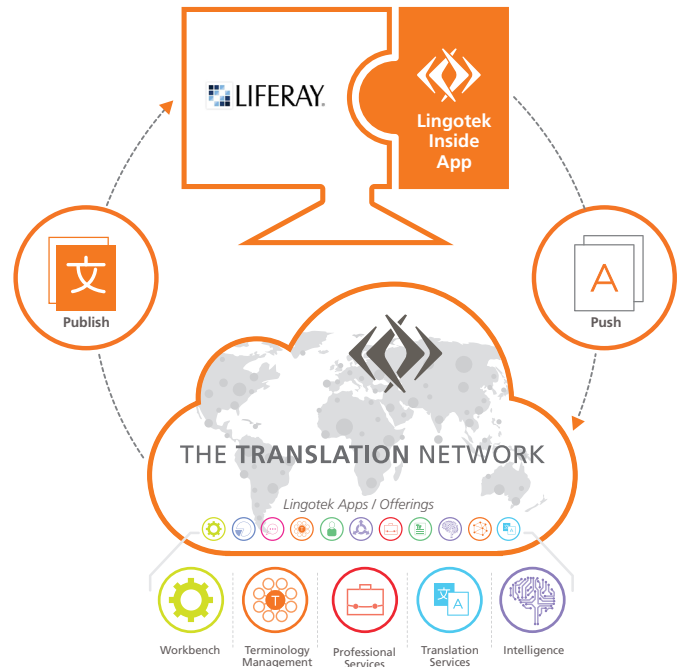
LIFERAY.

Lingotek Inside App

文

Publish

A

Push

THE TRANSLATION NETWORK

Lingotek Apps / Offerings

T

文 A

Workbench

Terminology Management

Professional Services

Translation Services

Intelligence